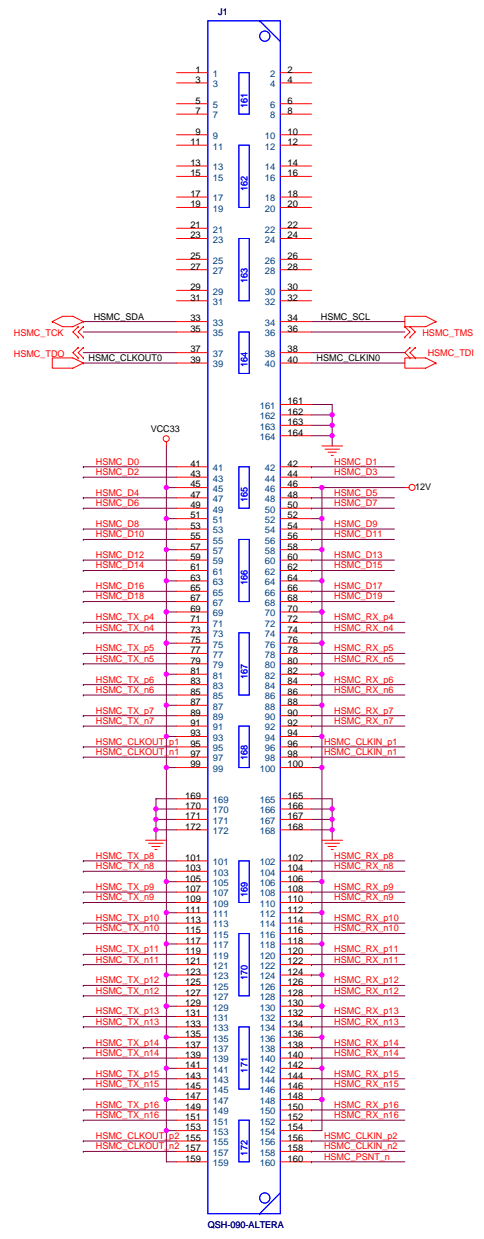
J1

1 1 2 2
3 3 4 4
161
5 5 6 6
7 7 8 8
9 9 10 10
11 11 12 12
162
13 13 14 14
15 15 16 16
17 17 18 18
19 19 20 20
21 21 22 22
23 23 24 24
163
25 25 26 26
27 27 28 28
29 29 30 30
31 31 32 32

HSMC_SDA 33 33 34 34 HSMC_SCL
HSMC_TCK 35 35 36 36 HSMC_TMS
HSMC_TDO 37 37 38 38 HSMC_TDI
HSMC_CLKOUT0 39 39 164 40 40 HSMC_CLKIN0

161 161
162 162
163 163
164 164

VCC33

HSMC_D0 41 41 42 42 HSMC_D1
HSMC_D2 43 43 44 44 HSMC_D3
45 45 46 46 12V
HSMC_D4 47 47 165 48 48 HSMC_D5
HSMC_D6 49 49 50 50 HSMC_D7
51 51 52 52
HSMC_D8 53 53 54 54 HSMC_D9
HSMC_D10 55 55 56 56 HSMC_D11
57 57 58 58
HSMC_D12 59 59 60 60 HSMC_D13
HSMC_D14 61 61 166 62 62 HSMC_D15
63 63 64 64
HSMC_D16 65 65 66 66 HSMC_D17
HSMC_D18 67 67 68 68 HSMC_D19
69 69 70 70
HSMC_TX_p4 71 71 72 72 HSMC_RX_p4
HSMC_TX_n4 73 73 74 74 HSMC_RX_n4
75 75 76 76
HSMC_TX_p5 77 77 167 78 78 HSMC_RX_p5
HSMC_TX_n5 79 79 80 80 HSMC_RX_n5
81 81 82 82
HSMC_TX_p6 83 83 84 84 HSMC_RX_p6
HSMC_TX_n6 85 85 86 86 HSMC_RX_n6
87 87 88 88
HSMC_TX_p7 89 89 90 90 HSMC_RX_p7
HSMC_TX_n7 91 91 92 92 HSMC_RX_n7
93 93 94 94
HSMC_CLKOUT_p1 95 95 168 96 96 HSMC_CLKIN_p1
HSMC_CLKOUT_n1 97 97 98 98 HSMC_CLKIN_n1
99 99 100 100

169 169 165 165
170 170 166 166
171 171 167 167
172 172 168 168

HSMC_TX_p8 101 101 102 102 HSMC_RX_p8
HSMC_TX_n8 103 103 104 104 HSMC_RX_n8
105 105 106 106
HSMC_TX_p9 107 107 169 108 108 HSMC_RX_p9
HSMC_TX_n9 109 109 110 110 HSMC_RX_n9
111 111 112 112
HSMC_TX_p10 113 113 114 114 HSMC_RX_p10
HSMC_TX_n10 115 115 116 116 HSMC_RX_n10
117 117 118 118
HSMC_TX_p11 119 119 120 120 HSMC_RX_p11
HSMC_TX_n11 121 121 170 122 122 HSMC_RX_n11
123 123 124 124
HSMC_TX_p12 125 125 126 126 HSMC_RX_p12
HSMC_TX_n12 127 127 128 128 HSMC_RX_n12
129 129 130 130
HSMC_TX_p13 131 131 132 132 HSMC_RX_p13
HSMC_TX_n13 133 133 134 134 HSMC_RX_n13
135 135 136 136
HSMC_TX_p14 137 137 171 138 138 HSMC_RX_p14
HSMC_TX_n14 139 139 140 140 HSMC_RX_n14
141 141 142 142
HSMC_TX_p15 143 143 144 144 HSMC_RX_p15
HSMC_TX_n15 145 145 146 146 HSMC_RX_n15
147 147 148 148
HSMC_TX_p16 149 149 150 150 HSMC_RX_p16
HSMC_TX_n16 151 151 152 152 HSMC_RX_n16
153 153 154 154
HSMC_CLKOUT_p2 155 155 172 156 156 HSMC_CLKIN_p2
HSMC_CLKOUT_n2 157 157 158 158 HSMC_CLKIN_n2
159 159 160 160 HSMC_PSNT_n

QSH-090-ALTERA